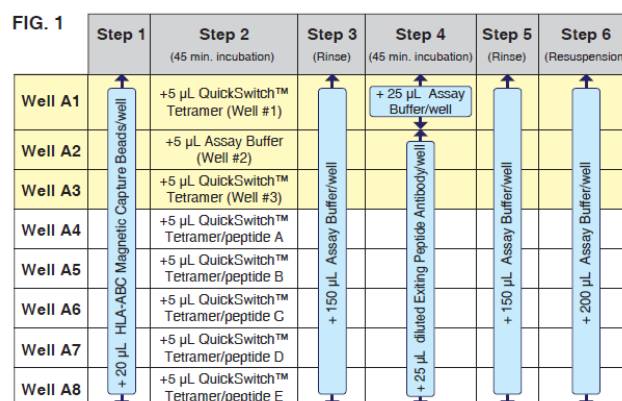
FIG. 1

| | Step 1 | Step 2 (45 min. incubation) | Step 3 (Rinse) | Step 4 (45 min. incubation) | Step 5 (Rinse) | Step 6 (Resuspension |
|---|---|---|---|---|---|---|
| Well A1 | + 20 µL HLA-ABC Magnetic Capture Beads/well | +5 µL QuickSwitch™ Tetramer (Well #1) | + 150 µL Assay Buffer/well | + 25 µL Assay Buffer/well | + 150 µL Assay Buffer/well | + 200 µL Assay Buffer/well |
| Well A2 | | +5 µL Assay Buffer (Well #2) | | + 25 µL diluted Exiting Peptide Antibody/well | | |
| Well A3 | | +5 µL QuickSwitch™ Tetramer (Well #3) | | | | |
| Well A4 | | +5 µL QuickSwitch™ Tetramer/peptide A | | | | |
| Well A5 | | +5 µL QuickSwitch™ Tetramer/peptide B | | | | |
| Well A6 | | +5 µL QuickSwitch™ Tetramer/peptide C | | | | |
| Well A7 | | +5 µL QuickSwitch™ Tetramer/peptide D | | | | |
| Well A8 | | +5 µL QuickSwitch™ Tetramer/peptide E | | | | |